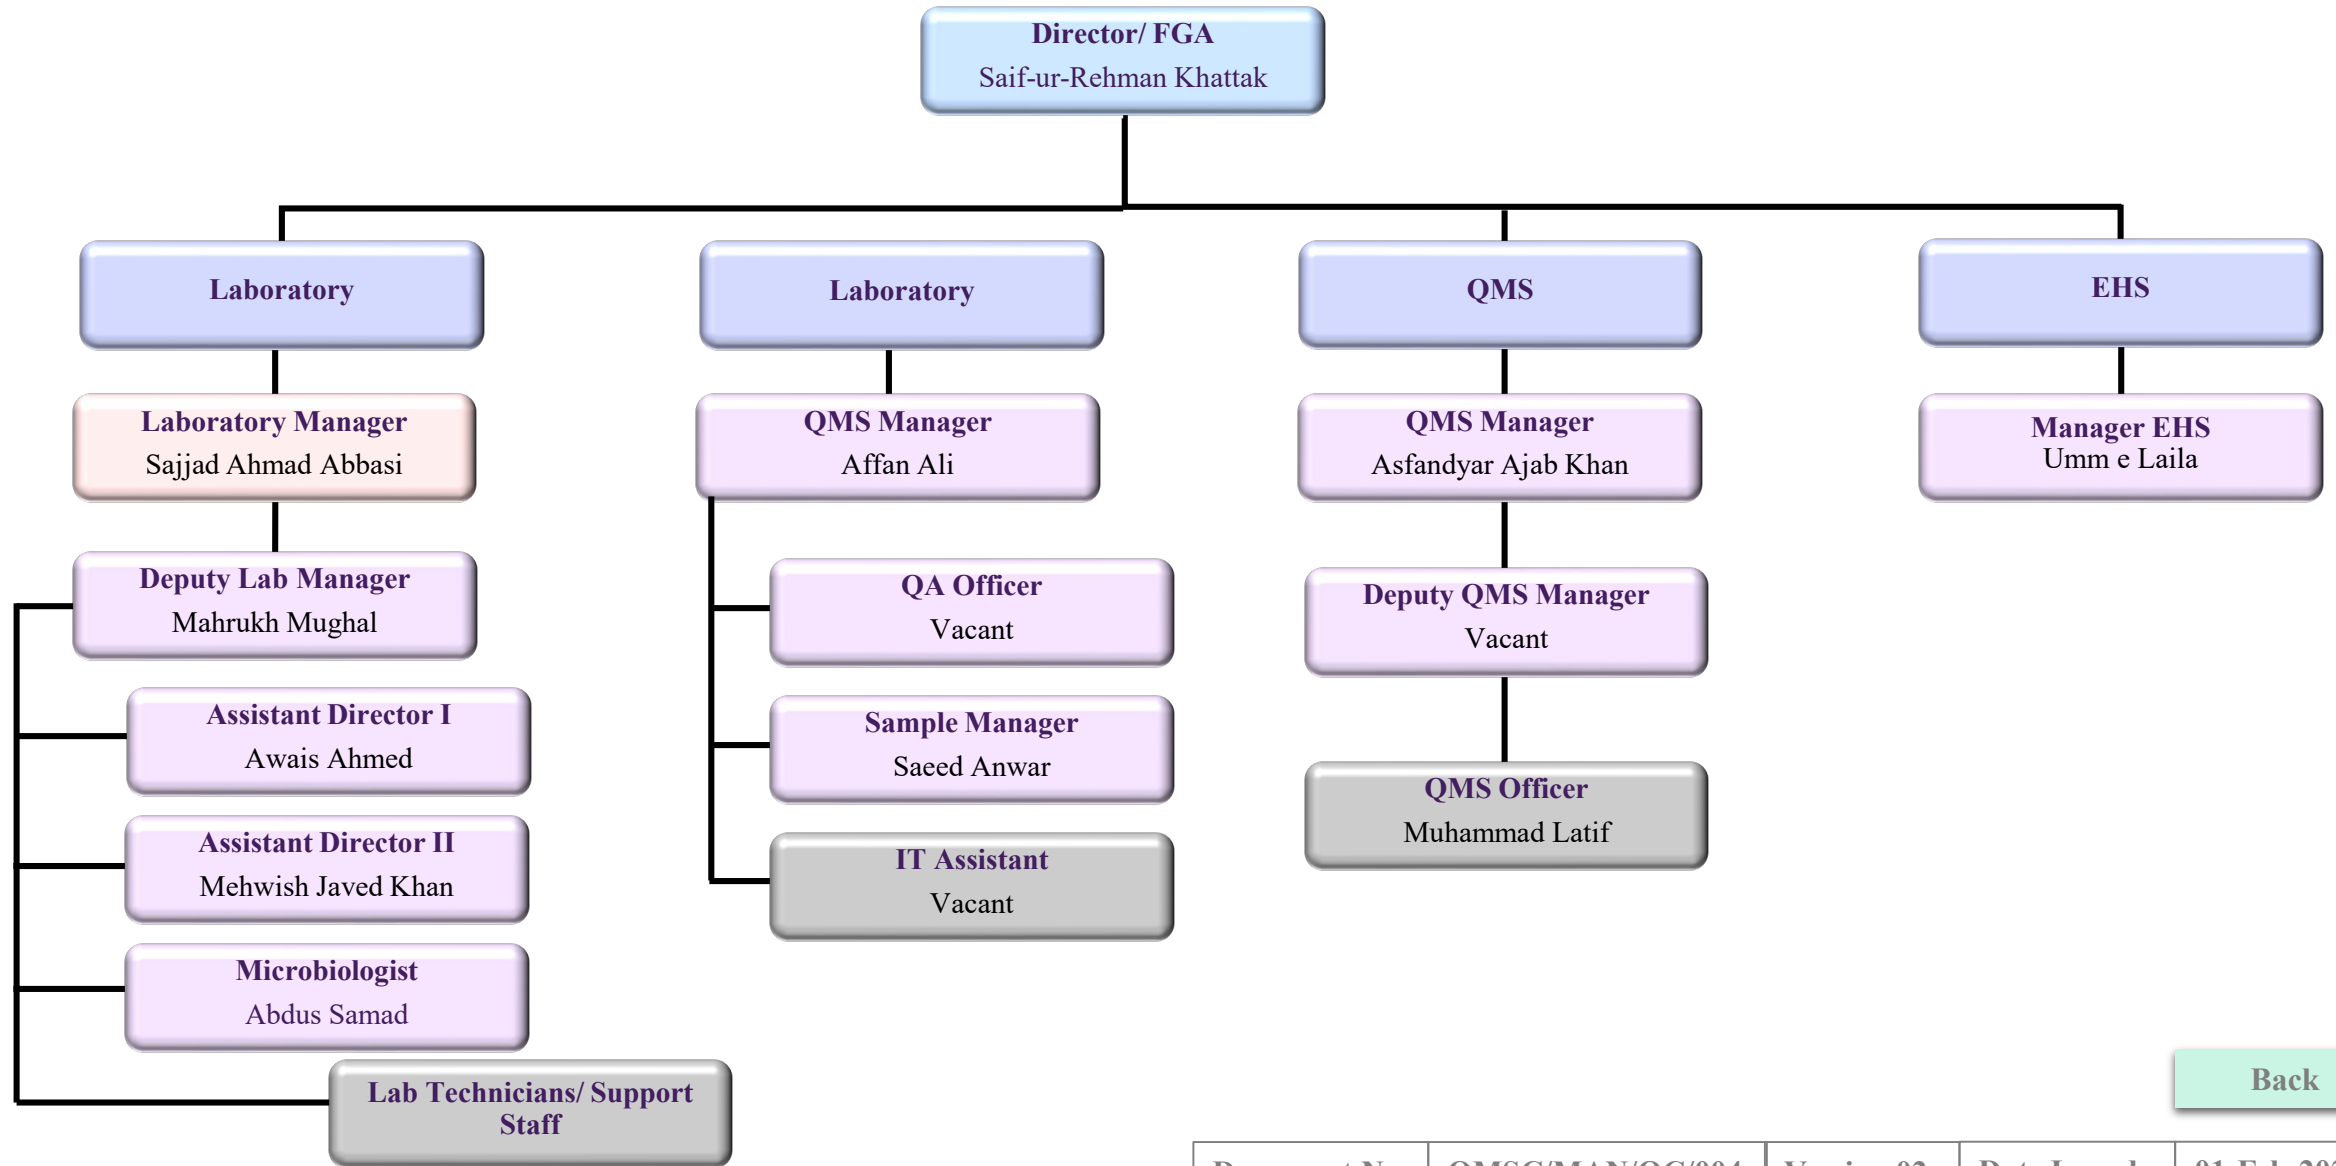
Director/ FGA
Saif-ur-Rehman Khattak

Laboratory

Laboratory

QMS

EHS

Laboratory Manager
Sajjad Ahmad Abbasi

QMS Manager
Affan Ali

QMS Manager
Asfandyar Ajab Khan

Manager EHS
Umm e Laila

Deputy Lab Manager
Mahrukh Mughal

QA Officer
Vacant

Deputy QMS Manager
Vacant

Assistant Director I
Awais Ahmed

Sample Manager
Saeed Anwar

QMS Officer
Muhammad Latif

Assistant Director II
Mehwish Javed Khan

IT Assistant
Vacant

Microbiologist
Abdus Samad

Lab Technicians/ Support Staff

Back

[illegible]